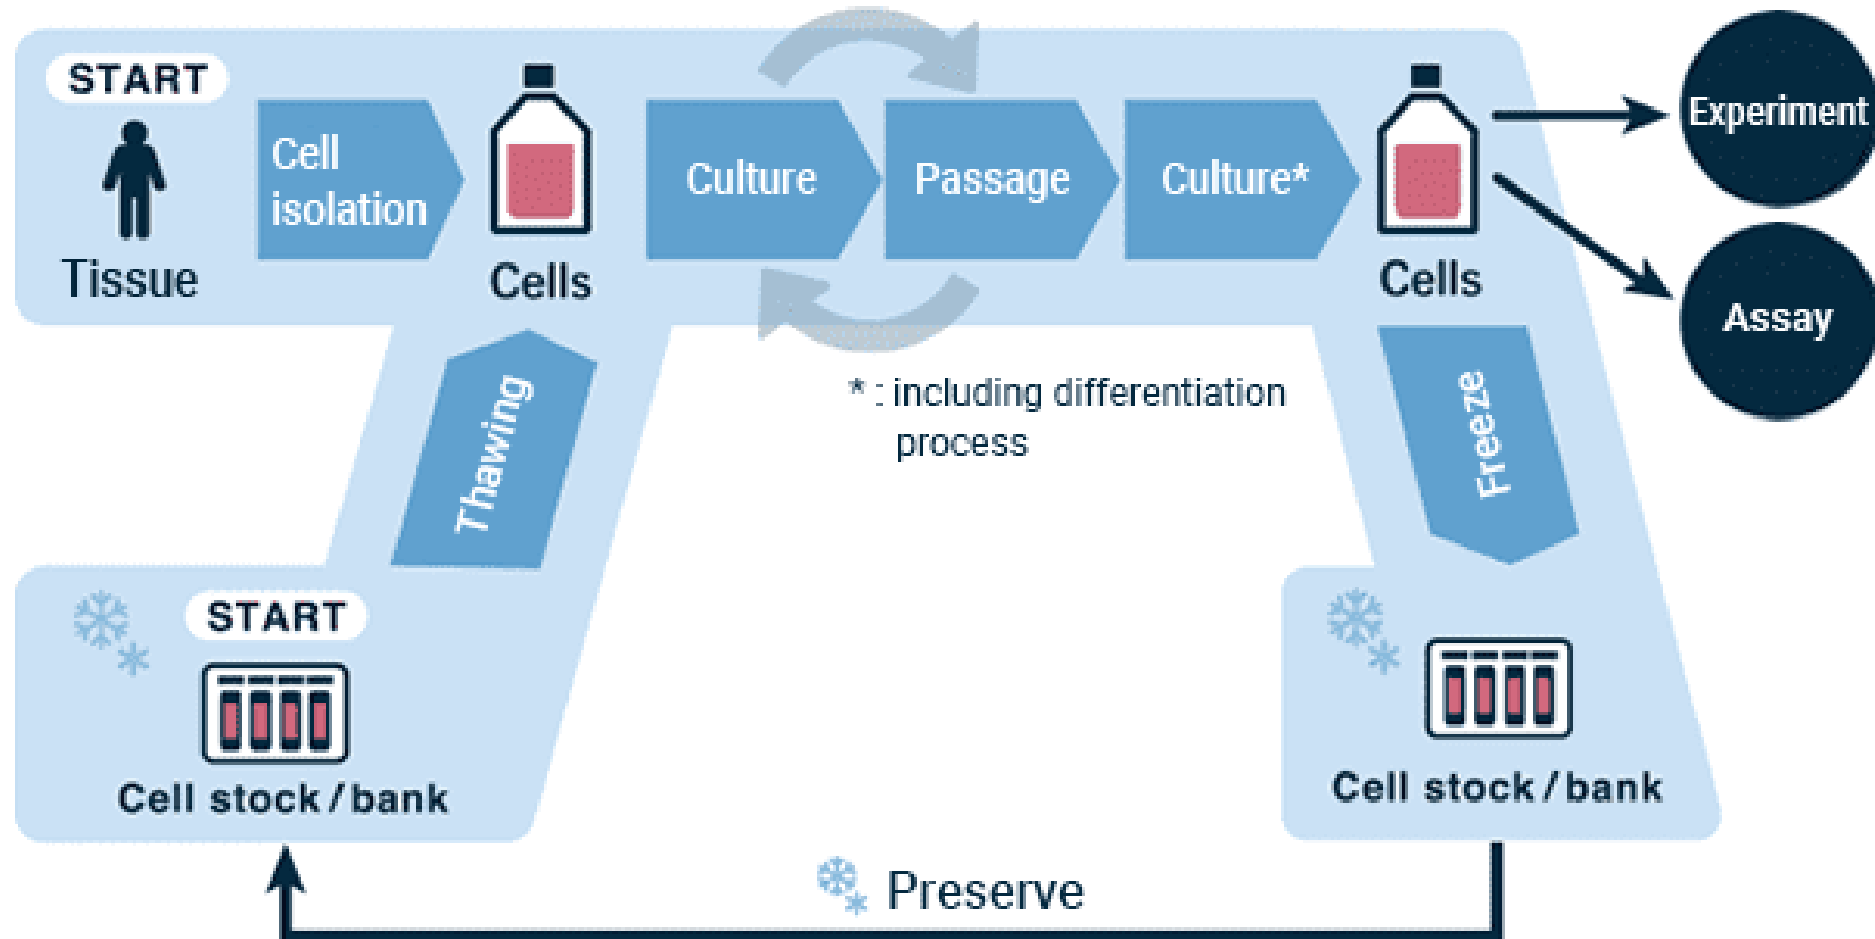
START

Tissue

Cell isolation

Cells

Culture

Passage

Culture*

Cells

Experiment

Assay

Thawing

* : including differentiation process

Freeze

START

Cell stock / bank

Cell stock / bank

Preserve